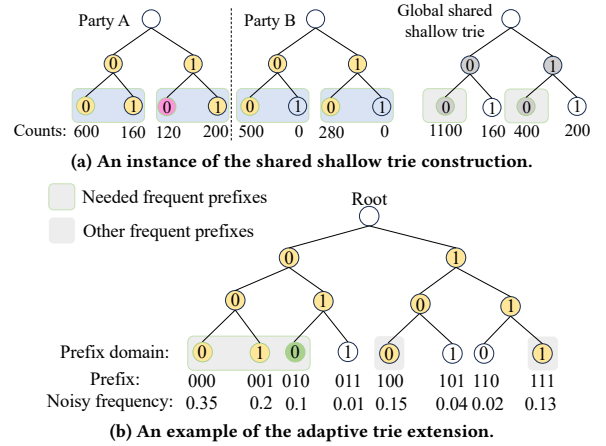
Party A

0 1

0 1 0 1

Counts: 600 160 120 200

Party B

0 1

0 1 0 1

500 0 280 0

Global shared shallow trie

0 1

0 1 0 1

1100 160 400 200

(a) An instance of the shared shallow trie construction.

Needed frequent prefixes

Other frequent prefixes

Root

0 1

0 1 0 1

Prefix domain: 0 1 0 1 0 1 0 1

Prefix: 000 001 010 011 100 101 110 111

Noisy frequency: 0.35 0.2 0.1 0.01 0.15 0.04 0.02 0.13

(b) An example of the adaptive trie extension.